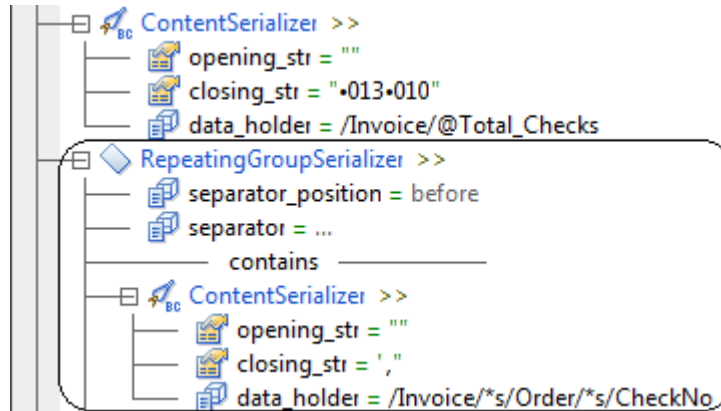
ContentSerializer >>
opening_str = ""
closing_str = "•013•010"
data_holder = /Invoice/@Total_Checks
RepeatingGroupSerializer >>
separator_position = before
separator = ...
contains
ContentSerializer >>
opening_str = ""
closing_str = ','
data_holder = /Invoice/*s/Order/*s/CheckNo_